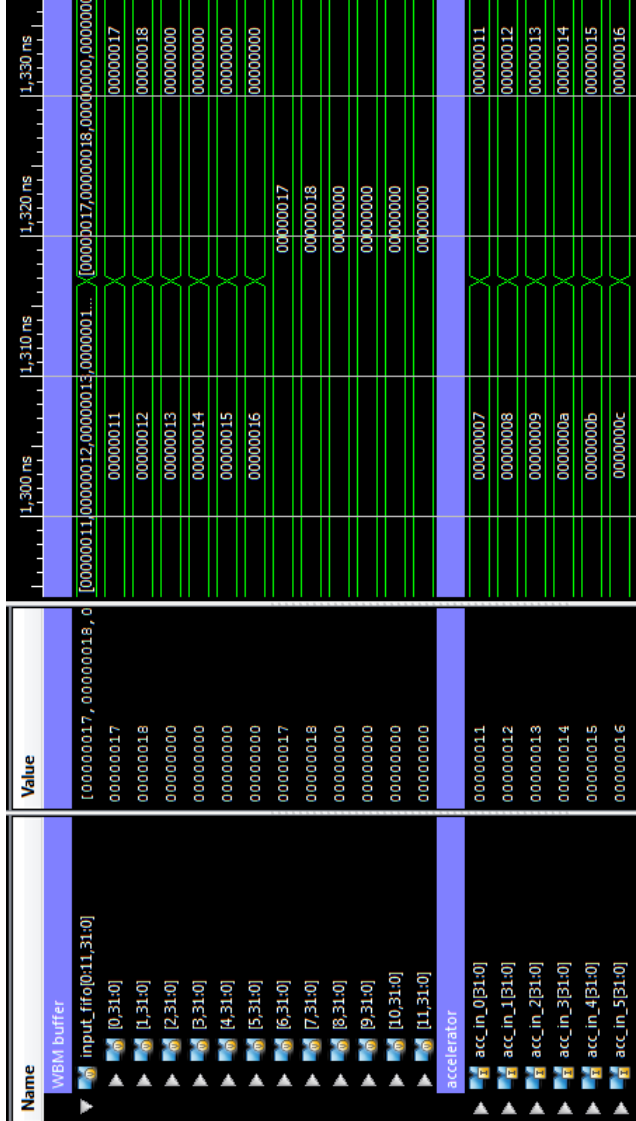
Name

WBM buffer

input_fifo[0:11,31:0]

[0,31:0]

[1,31:0]

[2,31:0]

[3,31:0]

[4,31:0]

[5,31:0]

[6,31:0]

[7,31:0]

[8,31:0]

[9,31:0]

[10,31:0]

[11,31:0]

accelerator

acc_in_0[31:0]

acc_in_1[31:0]

acc_in_2[31:0]

acc_in_3[31:0]

acc_in_4[31:0]

acc_in_5[31:0]

Value

[00000017,00000018,0

00000017

00000018

00000000

00000000

00000000

00000000

00000017

00000018

00000000

00000000

00000000

00000000

00000011

00000012

00000013

00000014

00000015

00000016

1,300 ns

1,310 ns

1,320 ns

1,330 ns

[00000011,00000012,00000013,0000001...

[00000017,00000018,00000000,0000000

00000011

00000012

00000013

00000014

00000015

00000016

00000017

00000018

00000000

00000000

00000000

00000000

00000017

00000018

00000000

00000000

00000000

00000007

00000008

00000009

0000000a

0000000b

0000000c

00000011

00000012

00000013

00000014

00000015

00000016